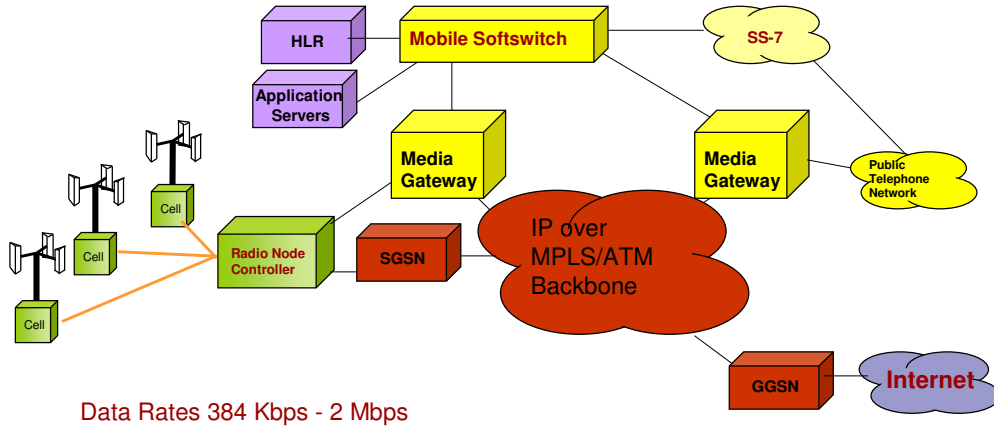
HLR

Mobile Softswitch

SS-7

Application Servers

Media Gateway

Media Gateway

Public Telephone Network

Cell

Cell

Cell

Radio Node Controller

SGSN

IP over MPLS/ATM Backbone

GGSN

Internet

Data Rates 384 Kbps - 2 Mbps